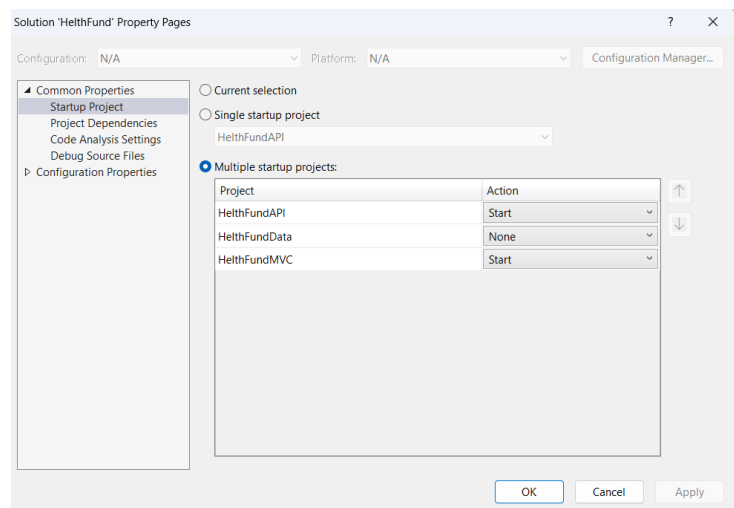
Solution 'HelthFund' Property Pages ? ✕

Configuration: N/A Platform: N/A Configuration Manager...

◢ Common Properties
Startup Project
Project Dependencies
Code Analysis Settings
Debug Source Files
▷ Configuration Properties

Current selection
Single startup project
HelthFundAPI
Multiple startup projects:

| Project | Action |
|---|---|
| HelthFundAPI | Start |
| HelthFundData | None |
| HelthFundMVC | Start |

OK Cancel Apply